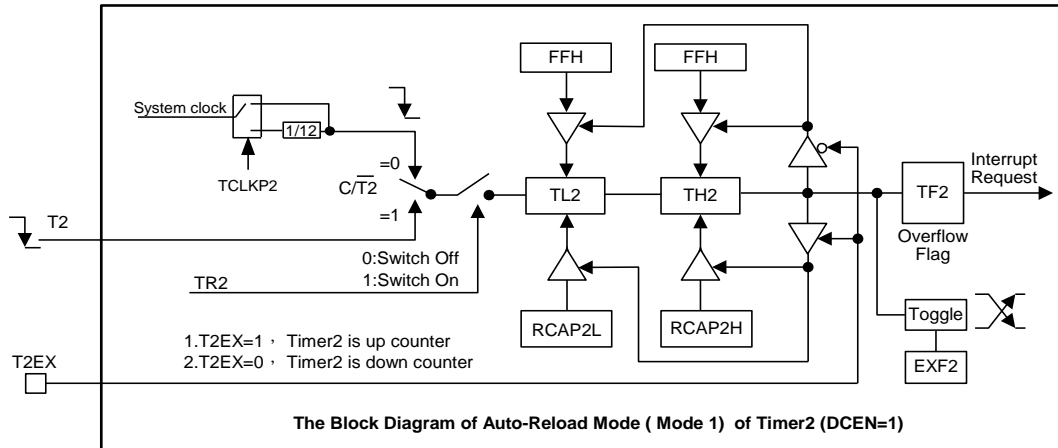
FFH

FFH

System clock

1/12

TCLKP2

$C/\overline{T2}$

=0

=1

T2

TL2

TH2

TF2

Interrupt Request

Overflow Flag

0:Switch Off
1:Switch On

TR2

RCAP2L

RCAP2H

Toggle

EXF2

1.T2EX=1， Timer2 is up counter
2.T2EX=0， Timer2 is down counter

T2EX

The Block Diagram of Auto-Reload Mode ( Mode 1) of Timer2 (DCEN=1)